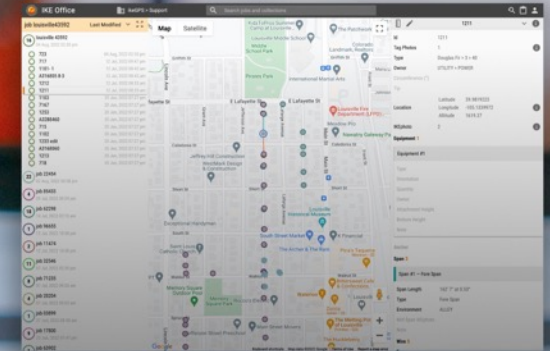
IKE Office

Search jobs and collections

Job louisville42092

Last Modified

Map Satellite

1211

Louisville

ID 1211

Tag Photos 1

Type Douglas Fir • 3 • 40

Owner UTILITY • POWER

Location

Latitude 38.2510225

Longitude -85.7437672

Altitude 1619.27

Equipment

Equipment #1

Span #1 — Fore Span

Span Length 102' 7"

Type Fore Span

Environment ALLEY

Wire

E Lafayette St

Fayette St

Louisville Fire Department (LFD)

Jeffrey Hill Construction

South Street Market

The Archer & The Rose

Nanette Hall

Chestnut St

Market St

Main St

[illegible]